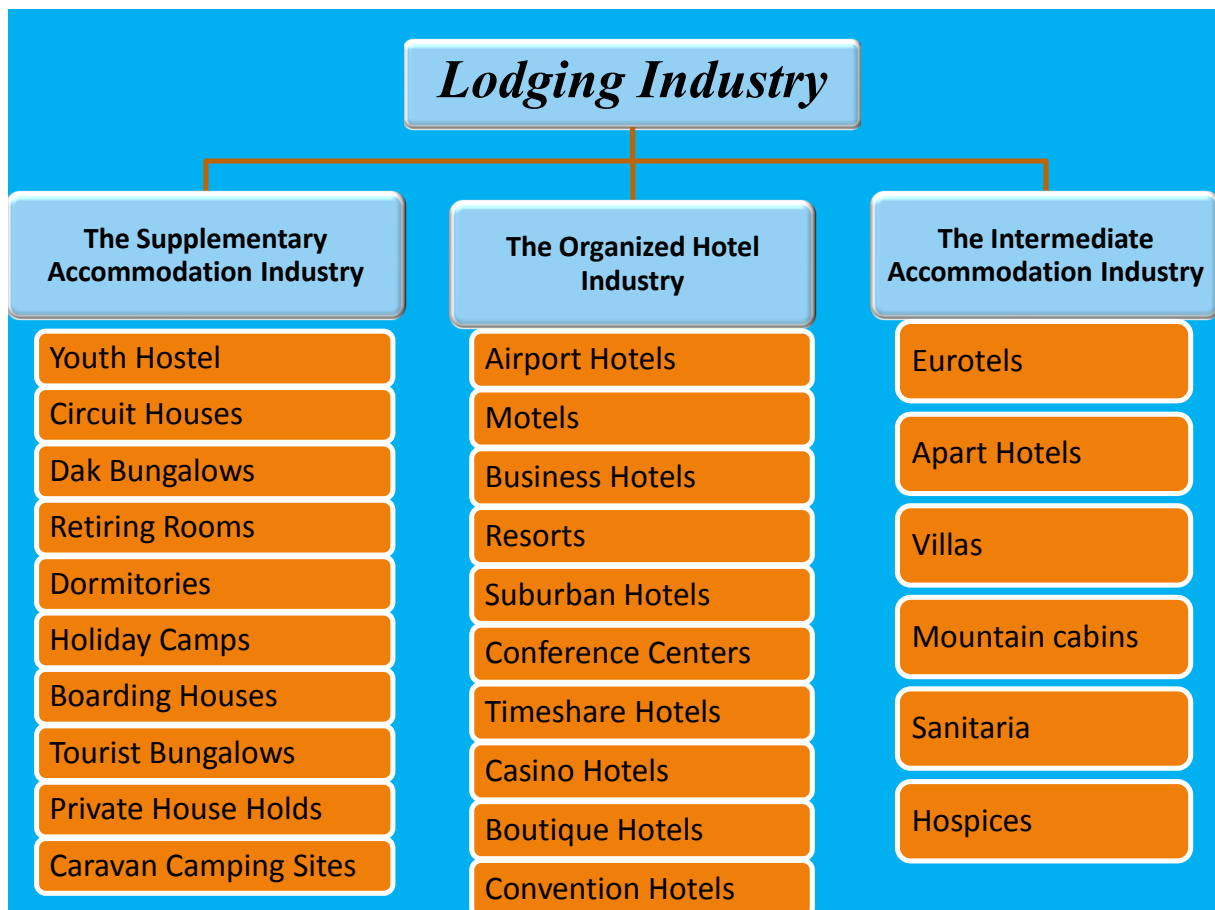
Lodging Industry

The Supplementary Accommodation Industry

Youth Hostel
Circuit Houses
Dak Bungalows
Retiring Rooms
Dormitories
Holiday Camps
Boarding Houses
Tourist Bungalows
Private House Holds
Caravan Camping Sites

The Organized Hotel Industry

Airport Hotels
Motels
Business Hotels
Resorts
Suburban Hotels
Conference Centers
Timeshare Hotels
Casino Hotels
Boutique Hotels
Convention Hotels

The Intermediate Accommodation Industry

Eurotels
Apart Hotels
Villas
Mountain cabins
Sanitaria
Hospices